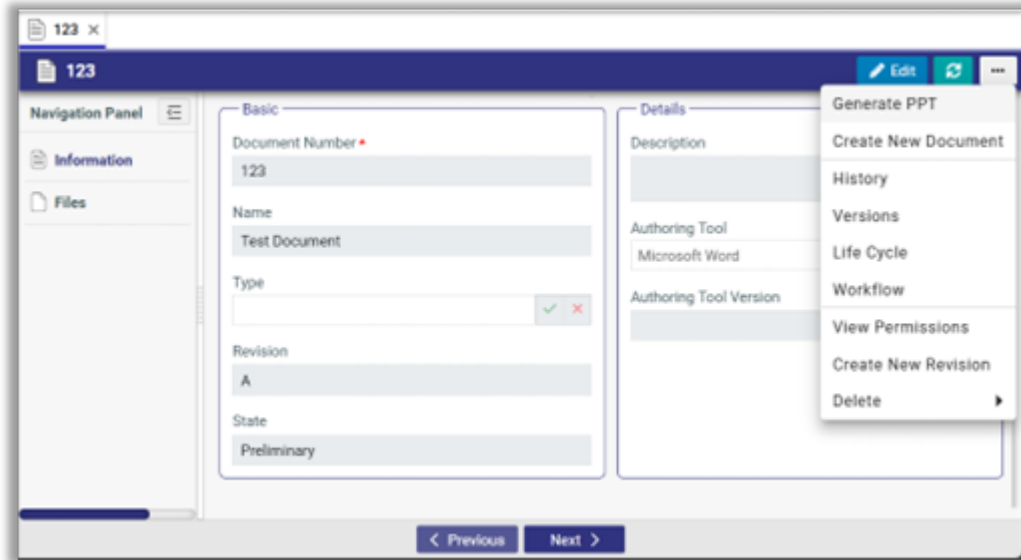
123 ×

123

Edit

...

Navigation Panel

Information

Files

Basic

Document Number *

123

Name

Test Document

Type

Revision

A

State

Preliminary

Details

Description

Authoring Tool

Microsoft Word

Authoring Tool Version

Generate PPT

Create New Document

History

Versions

Life Cycle

Workflow

View Permissions

Create New Revision

Delete

< Previous

Next >